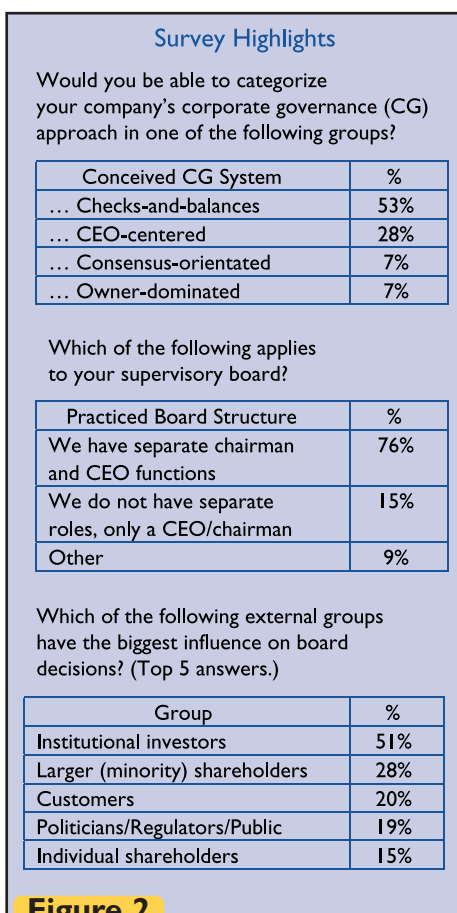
Survey Highlights

Would you be able to categorize your company's corporate governance (CG) approach in one of the following groups?

| Conceived CG System | % |
|---|---|
| … Checks-and-balances | 53% |
| … CEO-centered | 28% |
| … Consensus-orientated | 7% |
| … Owner-dominated | 7% |

Which of the following applies to your supervisory board?

| Practiced Board Structure | % |
|---|---|
| We have separate chairman and CEO functions | 76% |
| We do not have separate roles, only a CEO/chairman | 15% |
| Other | 9% |

Which of the following external groups have the biggest influence on board decisions? (Top 5 answers.)

| Group | % |
|---|---|
| Institutional investors | 51% |
| Larger (minority) shareholders | 28% |
| Customers | 20% |
| Politicians/Regulators/Public | 19% |
| Individual shareholders | 15% |

Figure 2